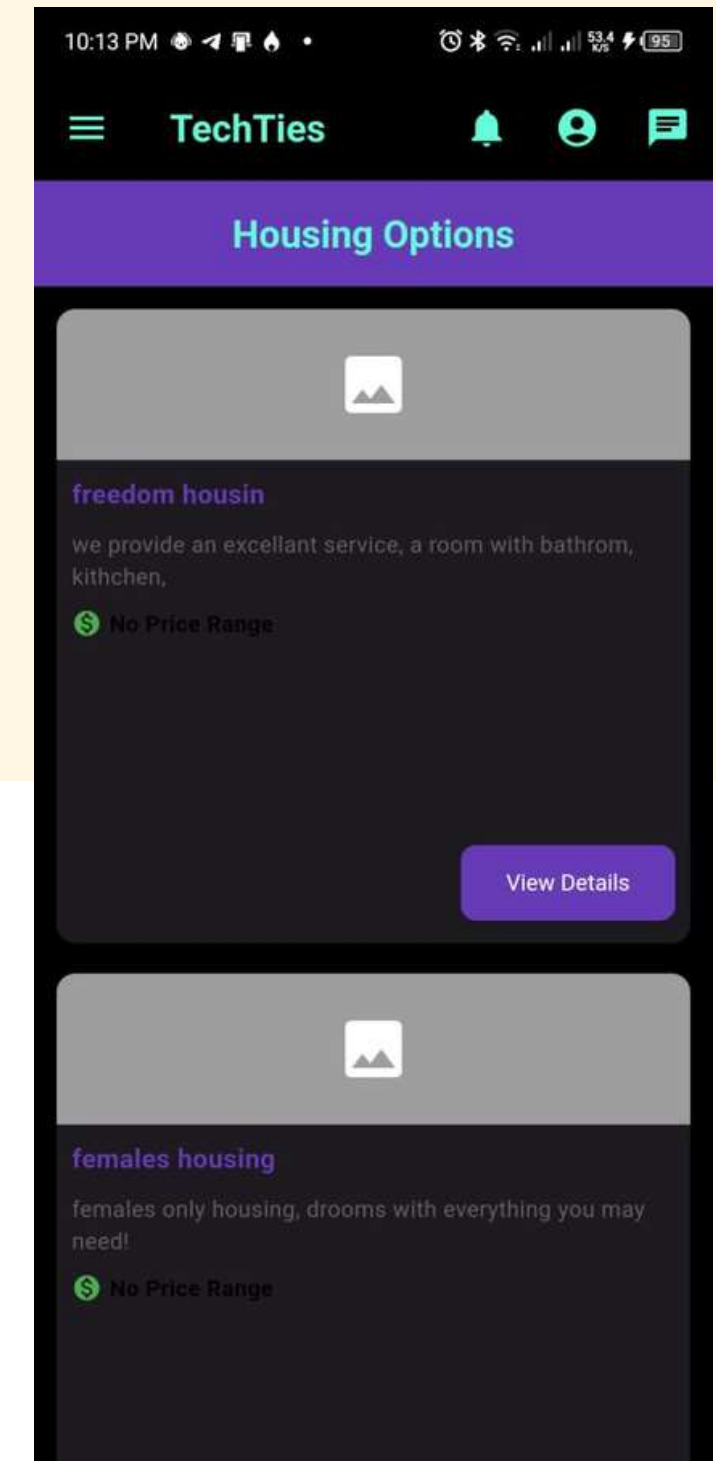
10:13 PM

53.4 K/S 95

TechTies

Housing Options

freedom housin

we provide an excellant service, a room with bathrom, kithchen,

No Price Range

View Details

females housing

females only housing, drooms with everything you may need!

No Price Range